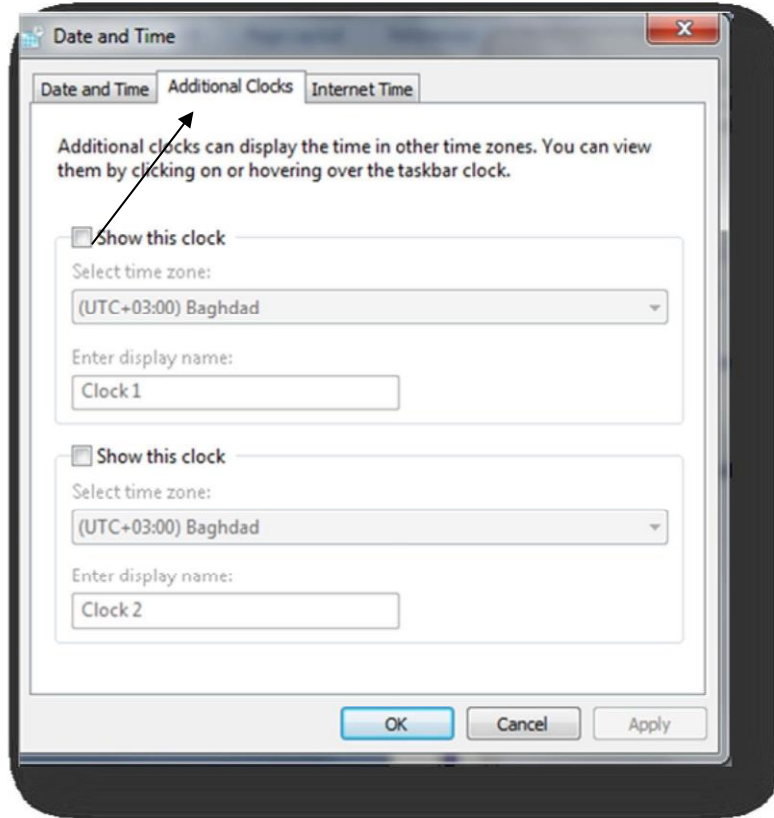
Date and Time

Date and Time | Additional Clocks | Internet Time

Additional clocks can display the time in other time zones. You can view them by clicking on or hovering over the taskbar clock.

Show this clock

Select time zone:

(UTC+03:00) Baghdad

Enter display name:

Clock 1

Show this clock

Select time zone:

(UTC+03:00) Baghdad

Enter display name:

Clock 2

OK Cancel Apply